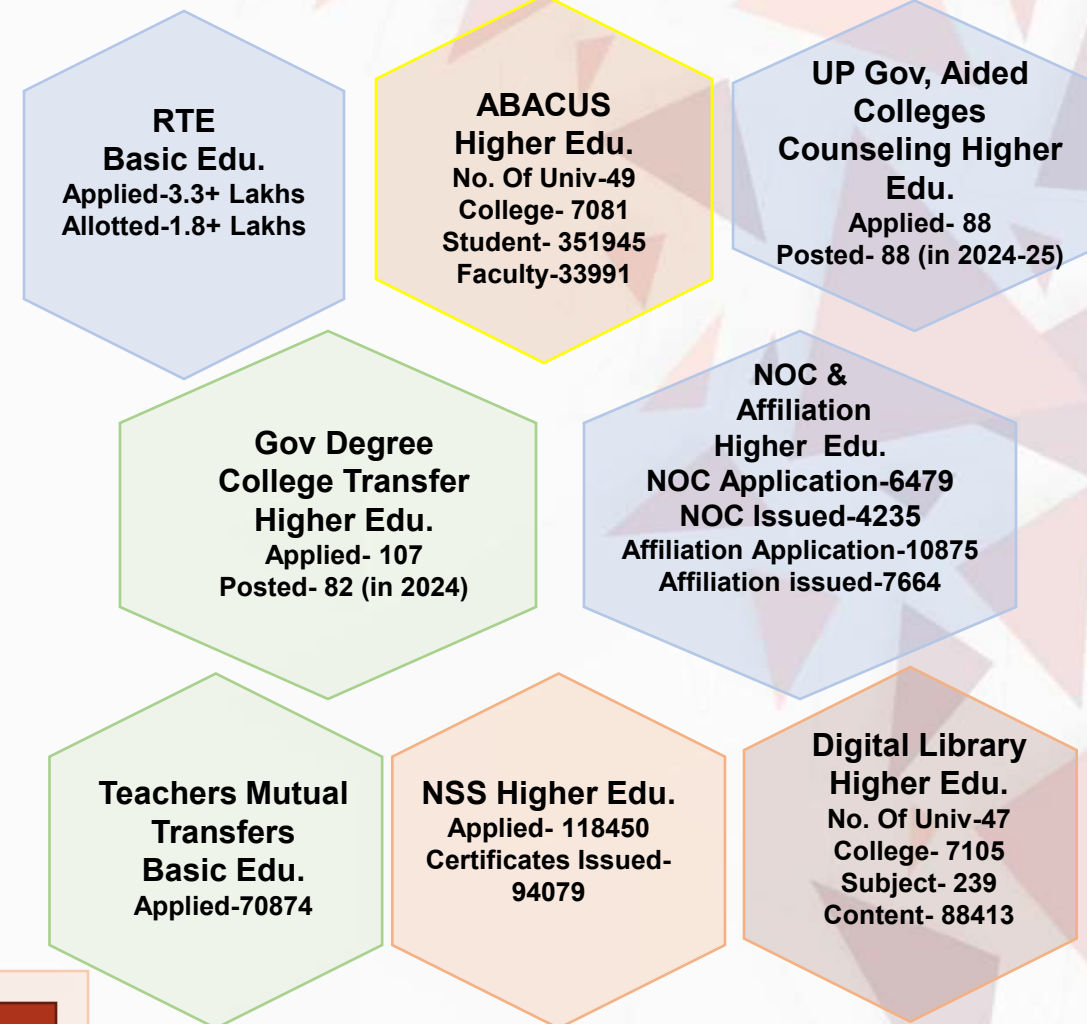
RTE
Basic Edu.
Applied-3.3+ Lakhs
Allotted-1.8+ Lakhs

ABACUS
Higher Edu.
No. Of Univ-49
College- 7081
Student- 351945
Faculty-33991

UP Gov, Aided Colleges Counseling Higher Edu.
Applied- 88
Posted- 88 (in 2024-25)

Gov Degree College Transfer Higher Edu.
Applied- 107
Posted- 82 (in 2024)

NOC & Affiliation Higher Edu.
NOC Application-6479
NOC Issued-4235
Affiliation Application-10875
Affiliation issued-7664

Teachers Mutual Transfers Basic Edu.
Applied-70874

NSS Higher Edu.
Applied- 118450
Certificates Issued-94079

Digital Library Higher Edu.
No. Of Univ-47
College- 7105
Subject- 239
Content- 88413